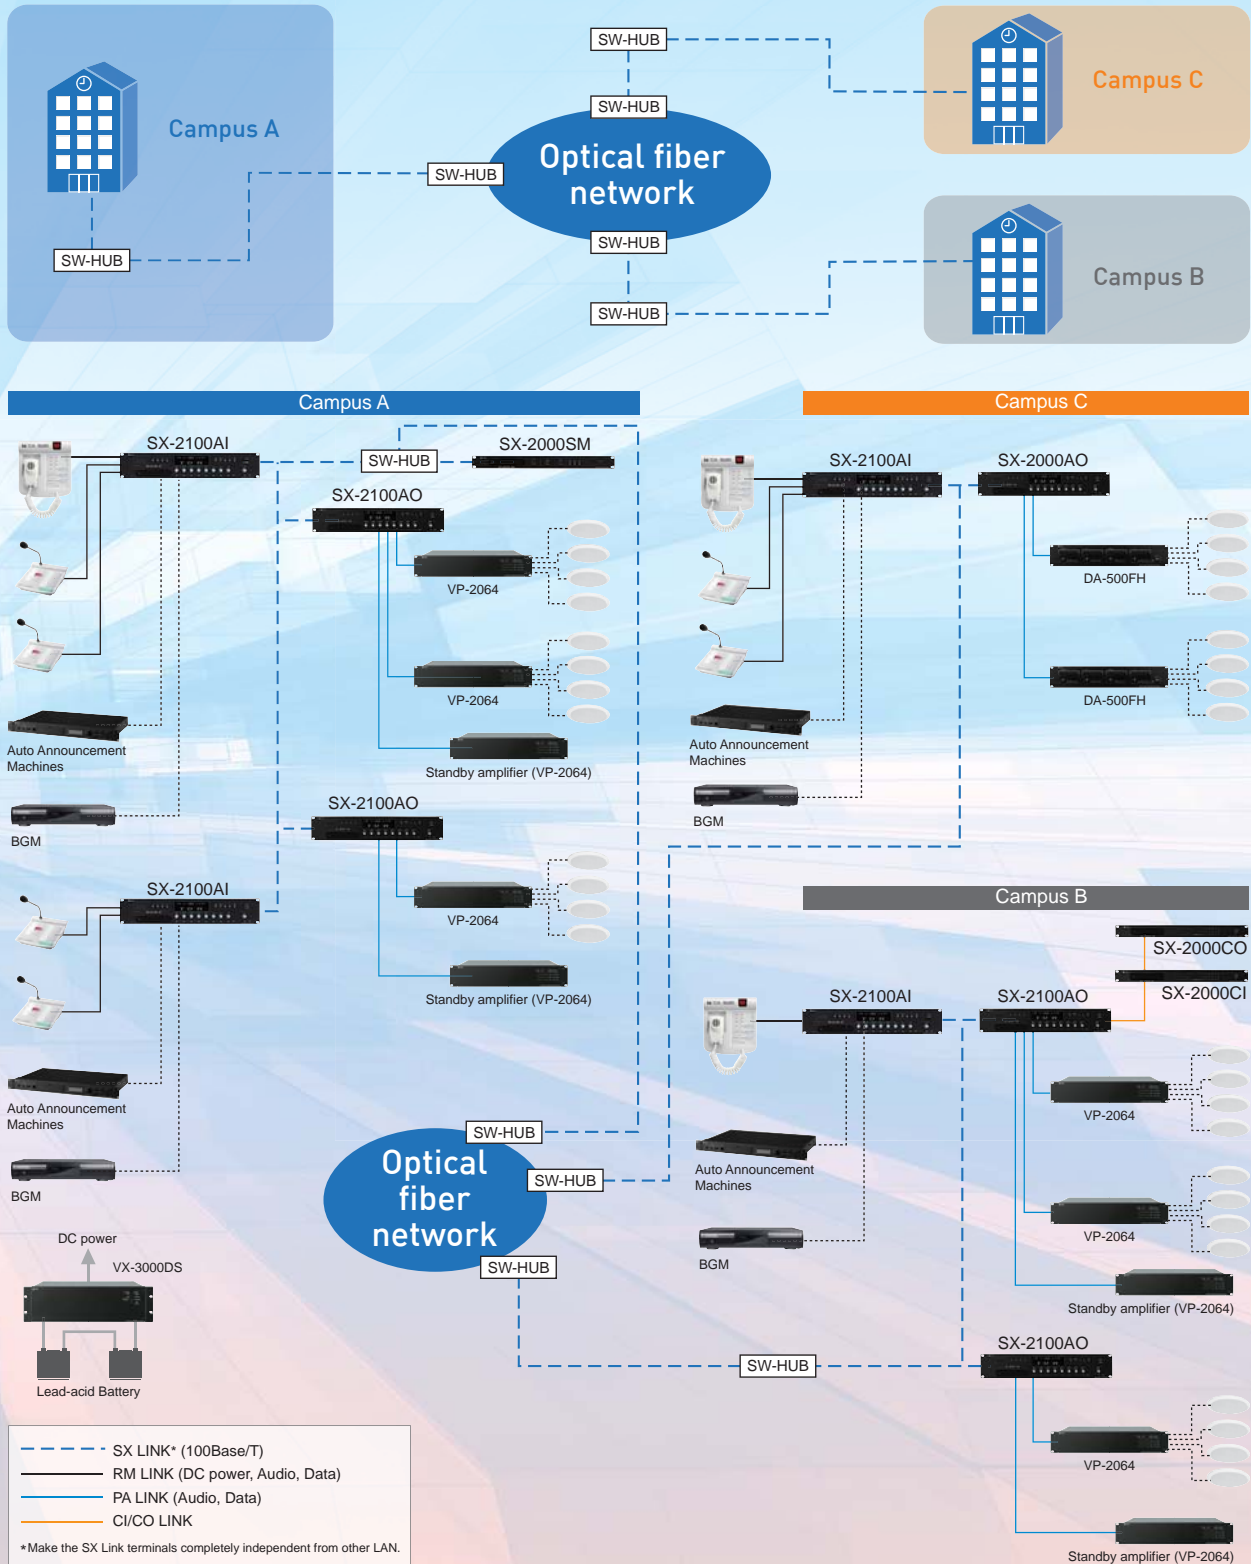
Campus A

SW-HUB

SW-HUB

SW-HUB

Optical fiber network

SW-HUB

SW-HUB

SW-HUB

Campus C

Campus B

Campus A

Campus C

SX-2100AI

SW-HUB

SX-2000SM

SX-2100AO

VP-2064

VP-2064

Standby amplifier (VP-2064)

Auto Announcement Machines

BGM

SX-2100AO

VP-2064

Standby amplifier (VP-2064)

SX-2100AI

Auto Announcement Machines

BGM

DC power

VX-3000DS

Lead-acid Battery

SX-2100AI

SX-2000AO

DA-500FH

DA-500FH

Auto Announcement Machines

BGM

Campus B

SX-2000CO

SX-2000CI

SX-2100AI

SX-2100AO

VP-2064

VP-2064

Standby amplifier (VP-2064)

Auto Announcement Machines

BGM

SW-HUB

Optical fiber network

SW-HUB

SW-HUB

SW-HUB

SX-2100AO

VP-2064

Standby amplifier (VP-2064)

SX LINK* (100Base/T)
RM LINK (DC power, Audio, Data)
PA LINK (Audio, Data)
CI/CO LINK

*Make the SX Link terminals completely independent from other LAN.